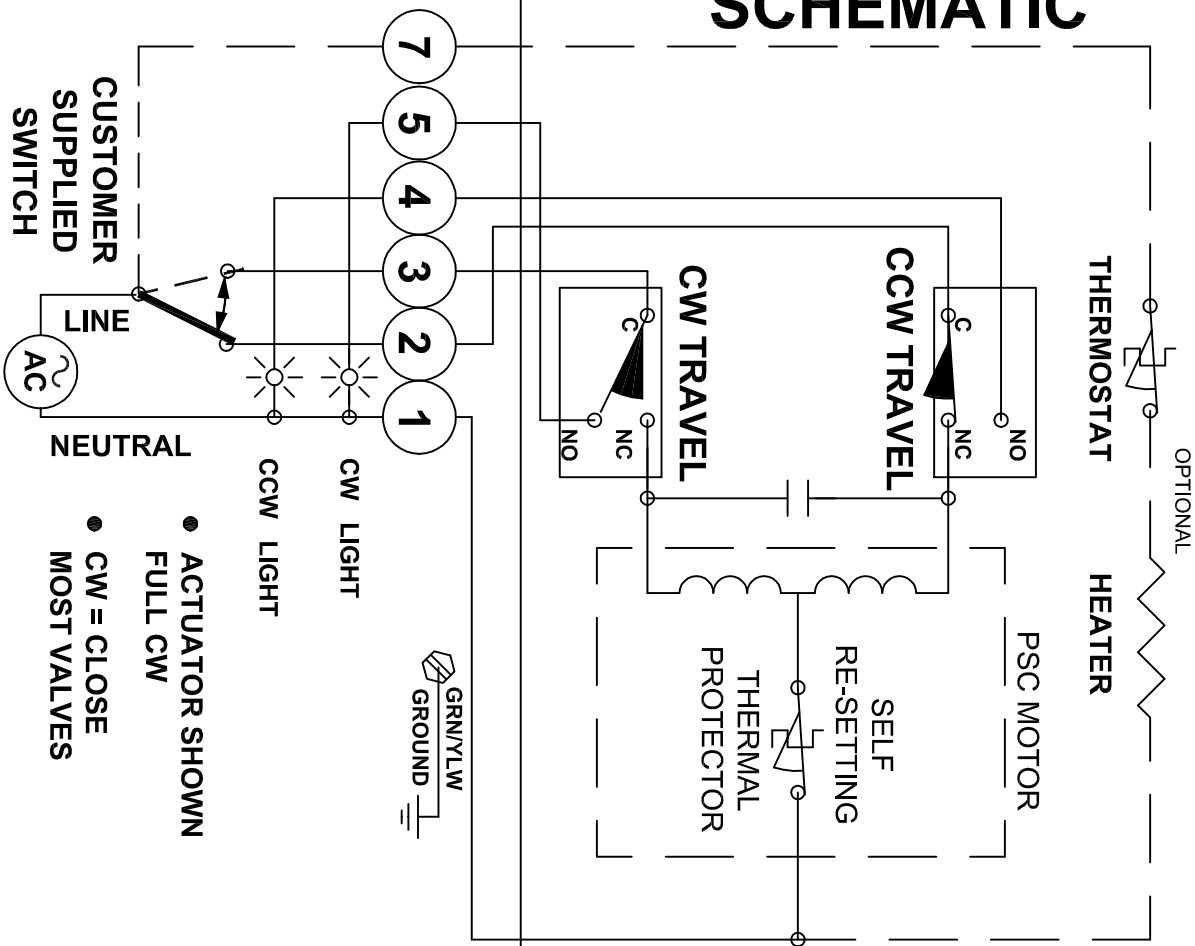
SCHEMATIC

CUSTOMER SUPPLIED SWITCH

LINE

AC

NEUTRAL

7

5

4

3

2

1

CCW LIGHT

CW LIGHT

● ACTUATOR SHOWN FULL CW

● CW = CLOSE MOST VALVES

GRN/YLW GROUND

CW TRAVEL

C

NO

NC

CCW TRAVEL

C

NC

NO

THERMOSTAT

OPTIONAL

HEATER

PSC MOTOR

SELF RE-SETTING THERMAL PROTECTOR